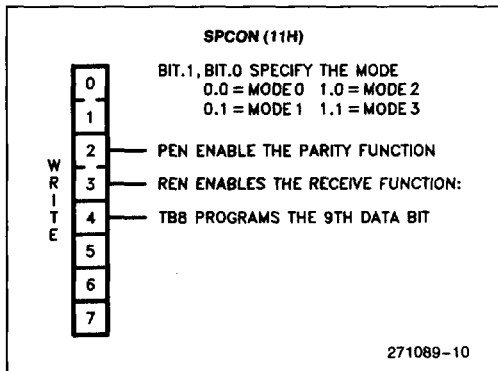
SPCON (11H)

W
R
I
T
E

0
1
2
3
4
5
6
7

BIT.1, BIT.0 SPECIFY THE MODE
0.0 = MODE 0 1.0 = MODE 2
0.1 = MODE 1 1.1 = MODE 3

PEN ENABLE THE PARITY FUNCTION

REN ENABLES THE RECEIVE FUNCTION:

TB8 PROGRAMS THE 9TH DATA BIT

271089-10